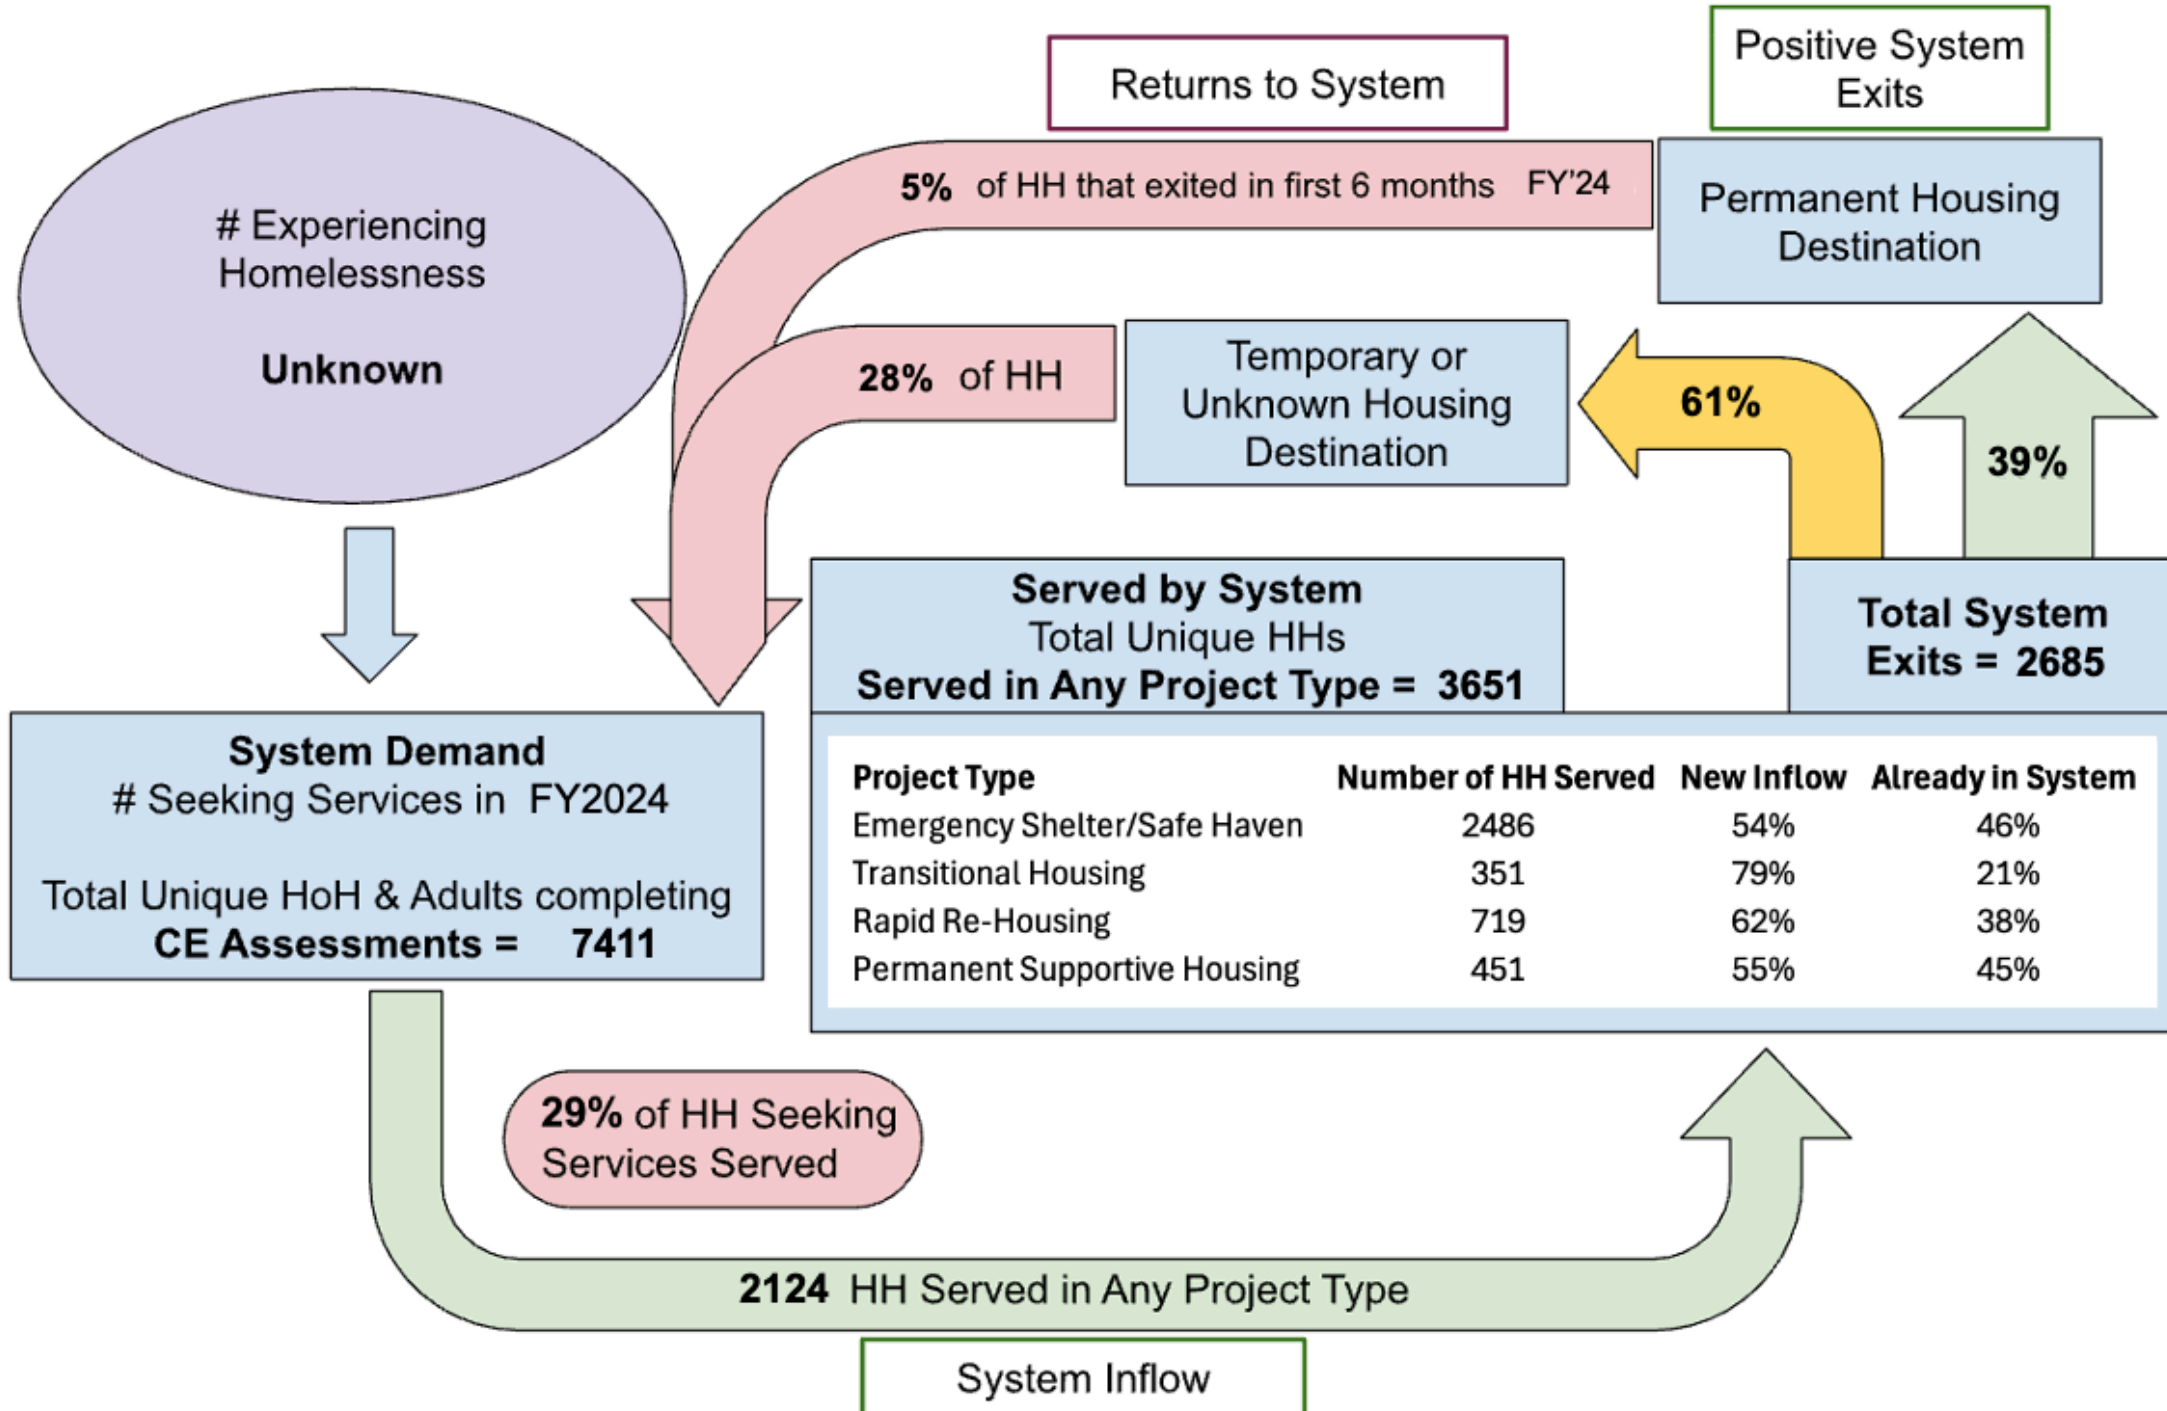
Returns to System

Positive System Exits

# Experiencing Homelessness

Unknown

5% of HH that exited in first 6 months FY'24

Permanent Housing Destination

28% of HH

Temporary or Unknown Housing Destination

61%

39%

Served by System
Total Unique HHs
Served in Any Project Type = 3651

Total System Exits = 2685

System Demand
# Seeking Services in FY2024

Total Unique HoH & Adults completing CE Assessments = 7411

| Project Type | Number of HH Served | New Inflow | Already in System |
|---|---|---|---|
| Emergency Shelter/Safe Haven | 2486 | 54% | 46% |
| Transitional Housing | 351 | 79% | 21% |
| Rapid Re-Housing | 719 | 62% | 38% |
| Permanent Supportive Housing | 451 | 55% | 45% |

29% of HH Seeking Services Served

2124 HH Served in Any Project Type

System Inflow